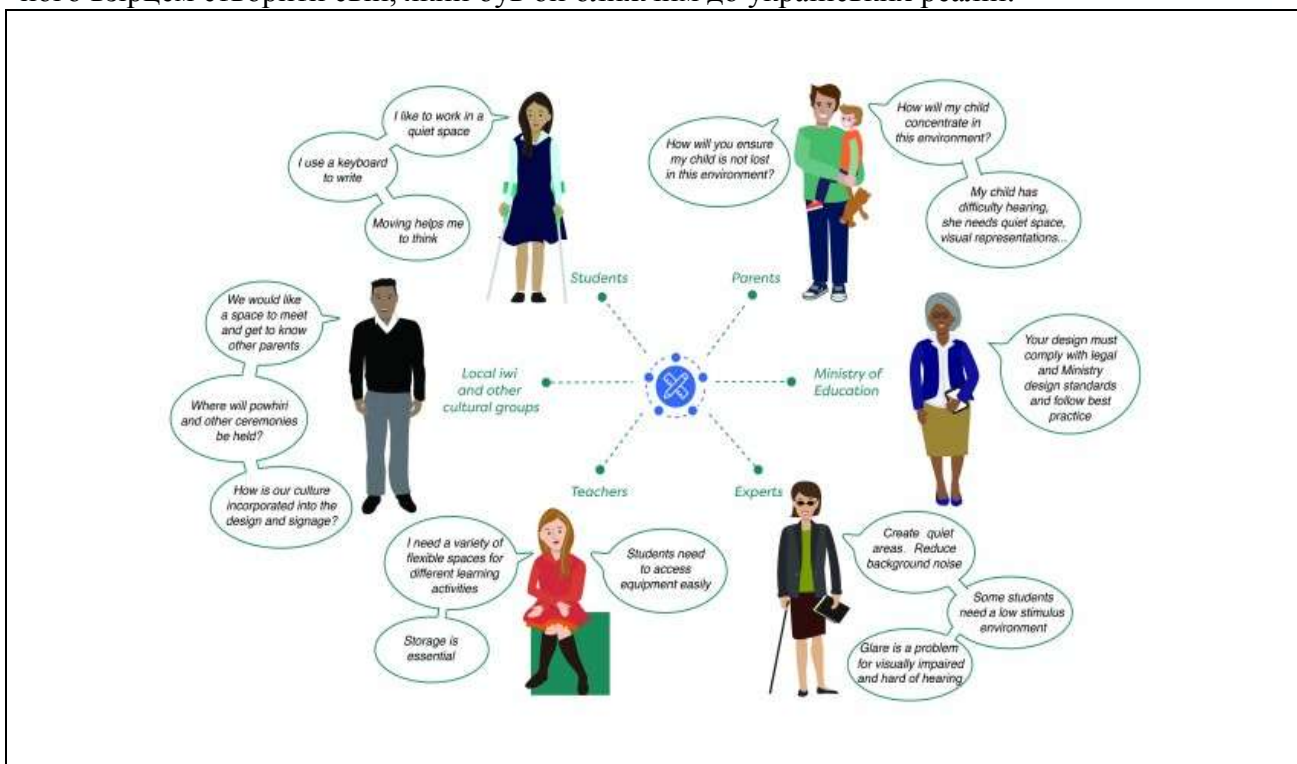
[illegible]

I like to work in a quiet space

I use a keyboard to write

Moving helps me to think

Students

How will you ensure my child is not lost in this environment?

How will my child concentrate in this environment?

My child has difficulty hearing, she needs quiet space, visual representations...

Parents

We would like a space to meet and get to know other parents

Where will powhiri and other ceremonies be held?

How is our culture incorporated into the design and signage?

Local iwi and other cultural groups

Ministry of Education

Your design must comply with legal and Ministry design standards and follow best practice

Teachers

Experts

I need a variety of flexible spaces for different learning activities

Students need to access equipment easily

Storage is essential

Create quiet areas. Reduce background noise

Some students need a low stimulus environment

Glare is a problem for visually impaired and hard of hearing